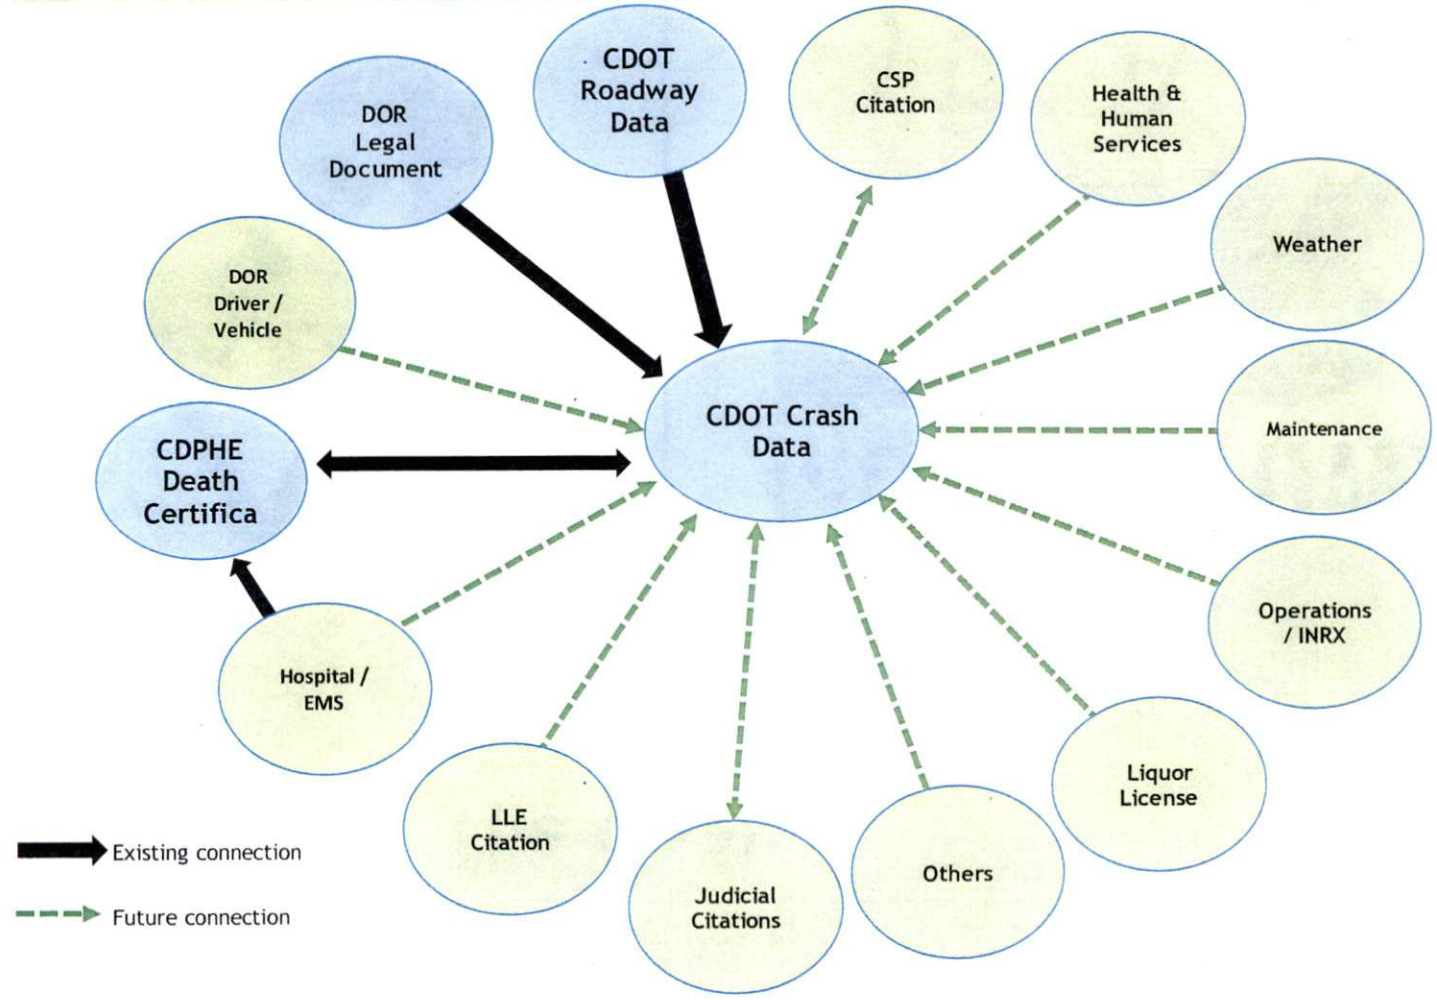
CDOT Roadway Data

DOR Legal Document

CSP Citation

Health & Human Services

Weather

DOR Driver / Vehicle

CDOT Crash Data

Maintenance

CDPHE Death Certifica

Operations / INRX

Hospital / EMS

Liquor License

LLE Citation

Others

Judicial Citations

Existing connection

Future connection